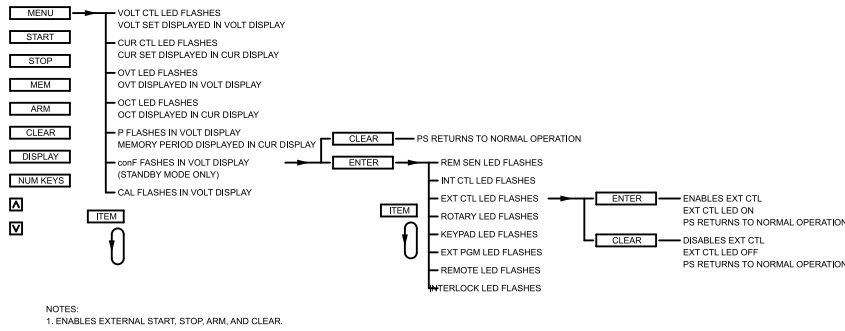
MENU
START
STOP
MEM
ARM
CLEAR
DISPLAY
NUM KEYS
Λ
V

VOLT CTL LED FLASHES
VOLT SET DISPLAYED IN VOLT DISPLAY

CUR CTL LED FLASHES
CUR SET DISPLAYED IN CUR DISPLAY

OVT LED FLASHES
OVT DISPLAYED IN VOLT DISPLAY

OCT LED FLASHES
OCT DISPLAYED IN CUR DISPLAY

P FLASHES IN VOLT DISPLAY
MEMORY PERIOD DISPLAYED IN CUR DISPLAY

conF FASHES IN VOLT DISPLAY
(STANDBY MODE ONLY)

CAL FLASHES IN VOLT DISPLAY

ITEM

CLEAR
PS RETURNS TO NORMAL OPERATION

ENTER
REM SEN LED FLASHES
INT CTL LED FLASHES
EXT CTL LED FLASHES
ROTARY LED FLASHES
KEYPAD LED FLASHES
EXT PGM LED FLASHES
REMOTE LED FLASHES
INTERLOCK LED FLASHES

ITEM

ENTER
ENABLES EXT CTL
EXT CTL LED ON
PS RETURNS TO NORMAL OPERATION

CLEAR
DISABLES EXT CTL
EXT CTL LED OFF
PS RETURNS TO NORMAL OPERATION

NOTES:
1. ENABLES EXTERNAL START, STOP, ARM, AND CLEAR.